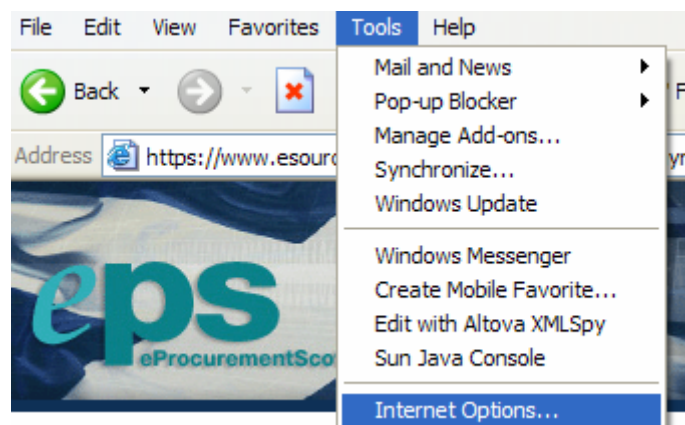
File Edit View Favorites Tools Help

Back

Address https://www.esourc

Mail and News
Pop-up Blocker
Manage Add-ons...
Synchronize...
Windows Update

Windows Messenger
Create Mobile Favorite...
Edit with Altova XMLSpy
Sun Java Console

Internet Options...

eps
eProcurementSco